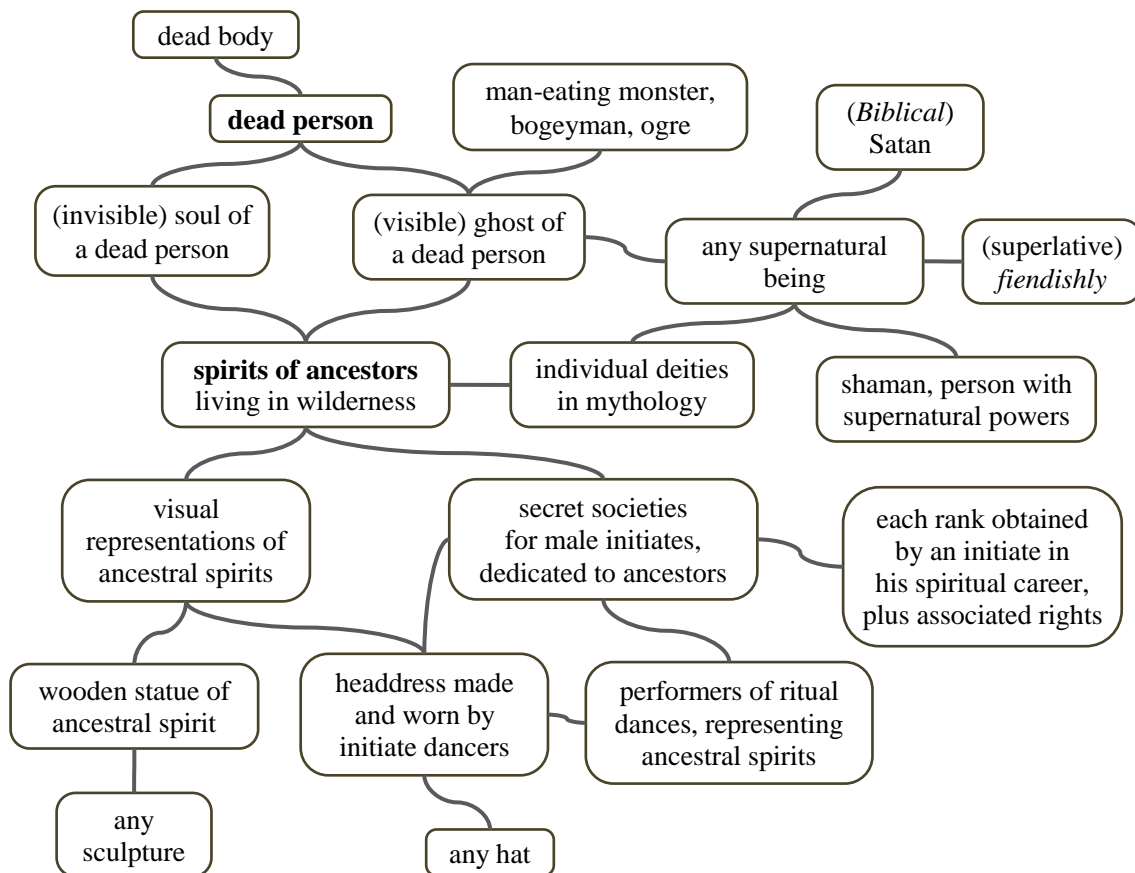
dead body

dead person

man-eating monster, bogeyman, ogre

(Biblical) Satan

(invisible) soul of a dead person

(visible) ghost of a dead person

any supernatural being

(superlative) fiendishly

spirits of ancestors living in wilderness

individual deities in mythology

shaman, person with supernatural powers

visual representations of ancestral spirits

secret societies for male initiates, dedicated to ancestors

each rank obtained by an initiate in his spiritual career, plus associated rights

wooden statue of ancestral spirit

headdress made and worn by initiate dancers

performers of ritual dances, representing ancestral spirits

any sculpture

any hat